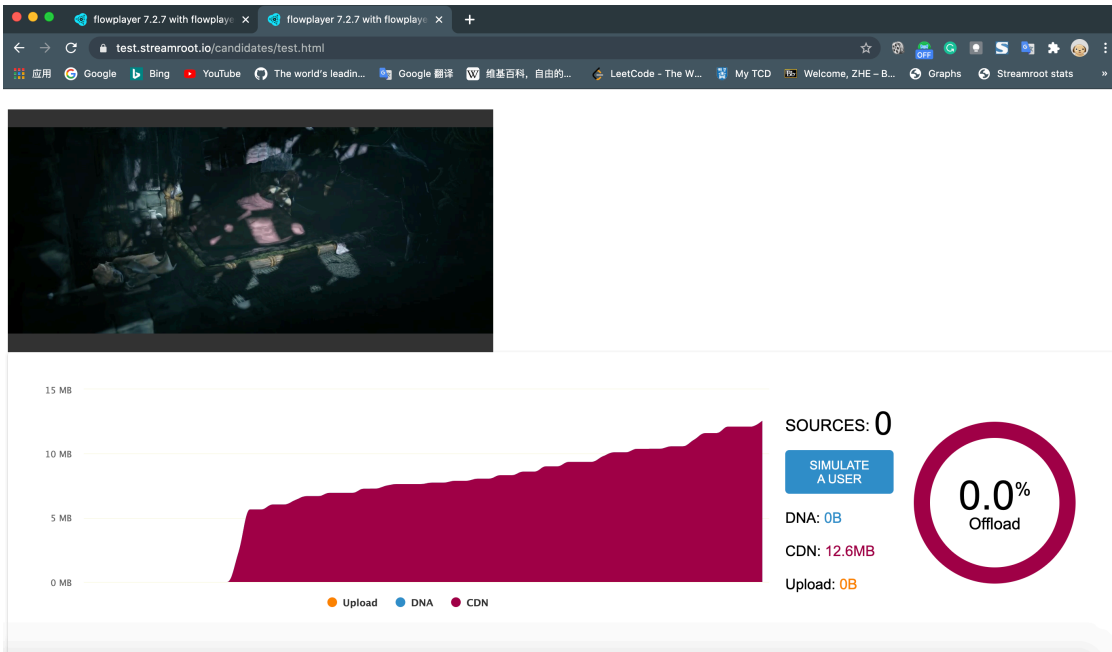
flowplayer 7.2.7 with flowplaye ×
flowplayer 7.2.7 with flowplaye ×
+

test.streamroot.io/candidates/test.html

OFF

应用 Google Bing YouTube The world's leadin... Google 翻译 维基百科，自由的... LeetCode - The W... My TCD Welcome, ZHE – B... Graphs Streamroot stats »

15 MB
10 MB
5 MB
0 MB

Upload DNA CDN

SOURCES: 0

SIMULATE A USER

DNA: 0B

CDN: 12.6MB

Upload: 0B

0.0%
Offload